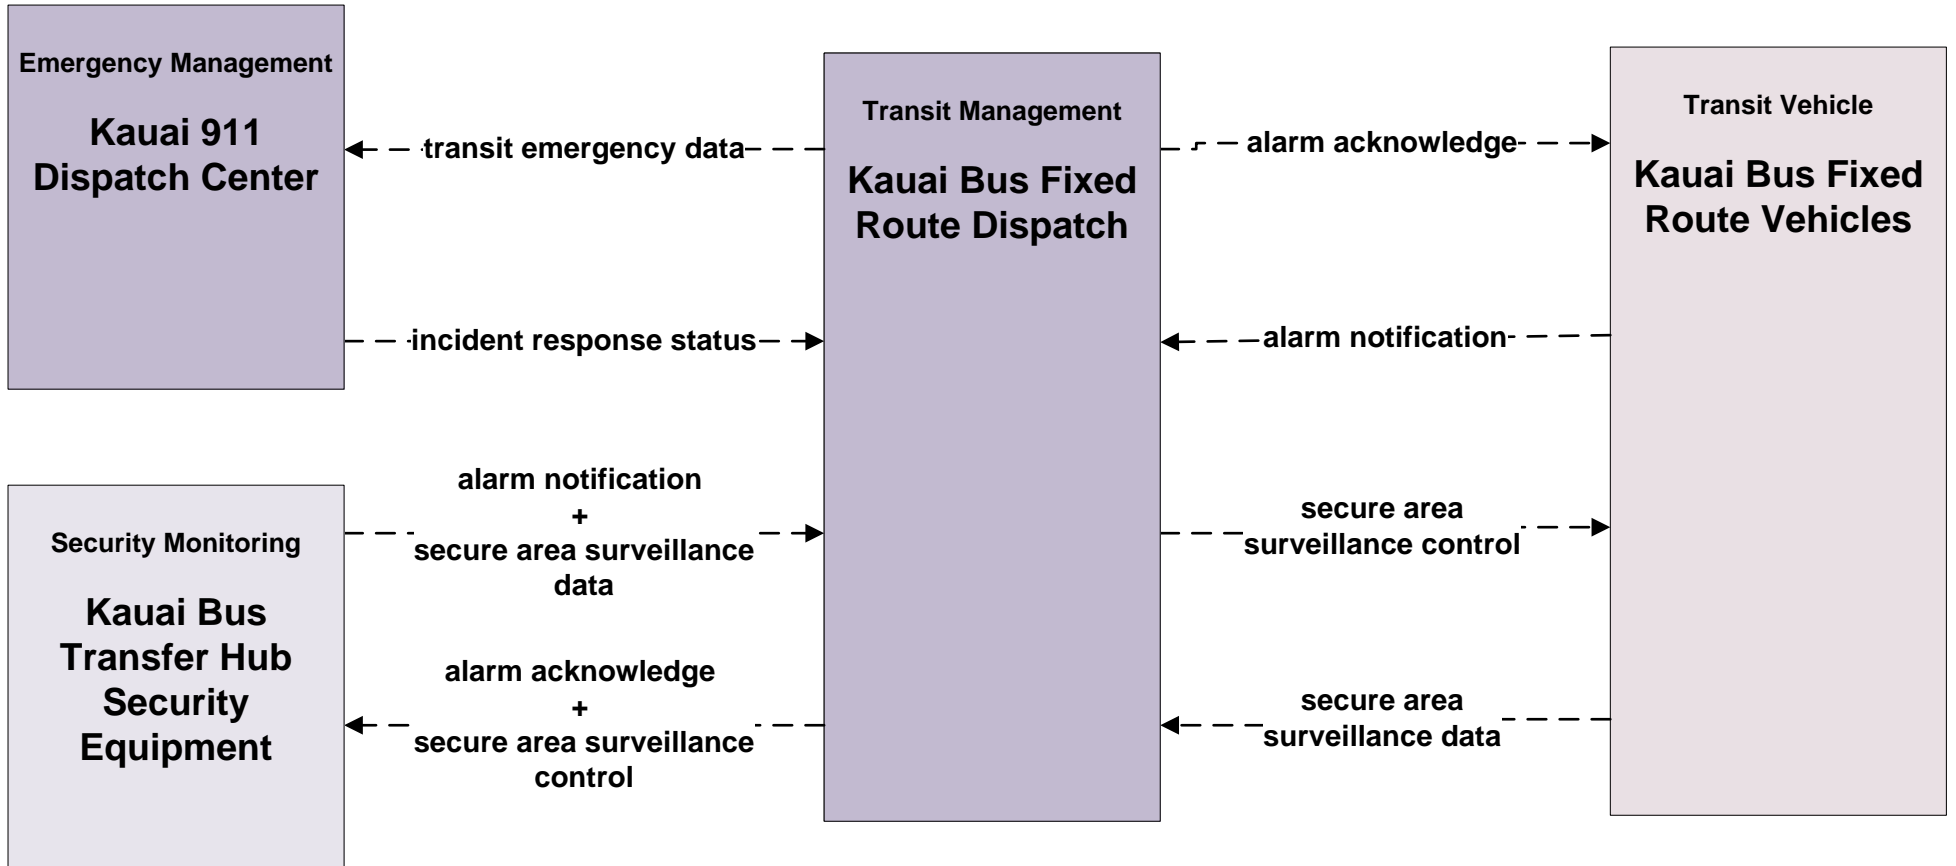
Emergency Management

Kauai 911 Dispatch Center

transit emergency data

incident response status

Transit Management

Kauai Bus Fixed Route Dispatch

alarm acknowledge

alarm notification

Transit Vehicle

Kauai Bus Fixed Route Vehicles

Security Monitoring

Kauai Bus Transfer Hub Security Equipment

alarm notification + secure area surveillance data

alarm acknowledge + secure area surveillance control

secure area surveillance control

secure area surveillance data